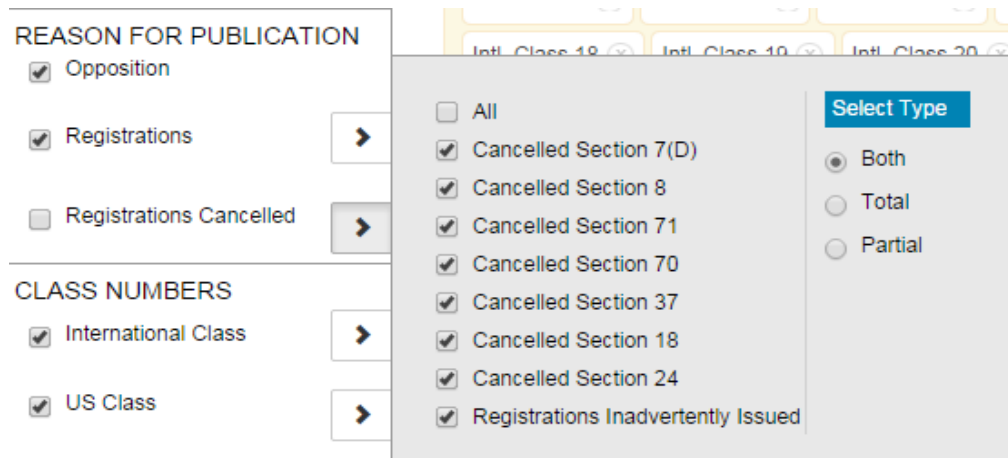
REASON FOR PUBLICATION
Opposition
Registrations
Registrations Cancelled

CLASS NUMBERS
International Class
US Class

Intl. Class 18
Intl. Class 19
Intl. Class 20

All
Cancelled Section 7(D)
Cancelled Section 8
Cancelled Section 71
Cancelled Section 70
Cancelled Section 37
Cancelled Section 18
Cancelled Section 24
Registrations Inadvertently Issued

Select Type
Both
Total
Partial